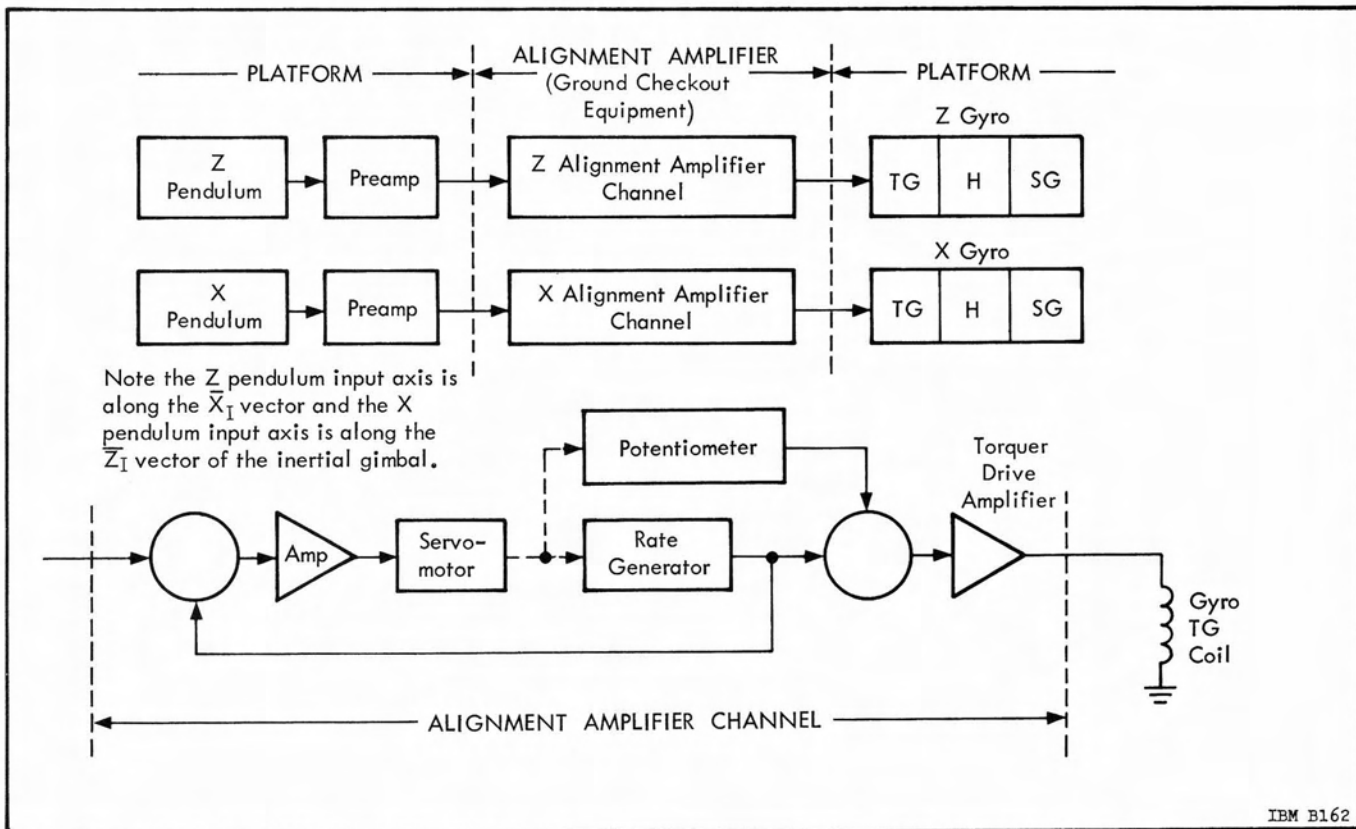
PLATFORM

ALIGNMENT AMPLIFIER
(Ground Checkout Equipment)

PLATFORM

Z Gyro

Z Pendulum

Preamp

Z Alignment Amplifier Channel

TG

H

SG

X Gyro

X Pendulum

Preamp

X Alignment Amplifier Channel

TG

H

SG

Note the Z pendulum input axis is along the $\overline{X}_I$ vector and the X pendulum input axis is along the $\overline{Z}_I$ vector of the inertial gimbal.

Potentiometer

Torquer Drive Amplifier

Amp

Servo-motor

Rate Generator

Gyro TG Coil

ALIGNMENT AMPLIFIER CHANNEL

IBM B162